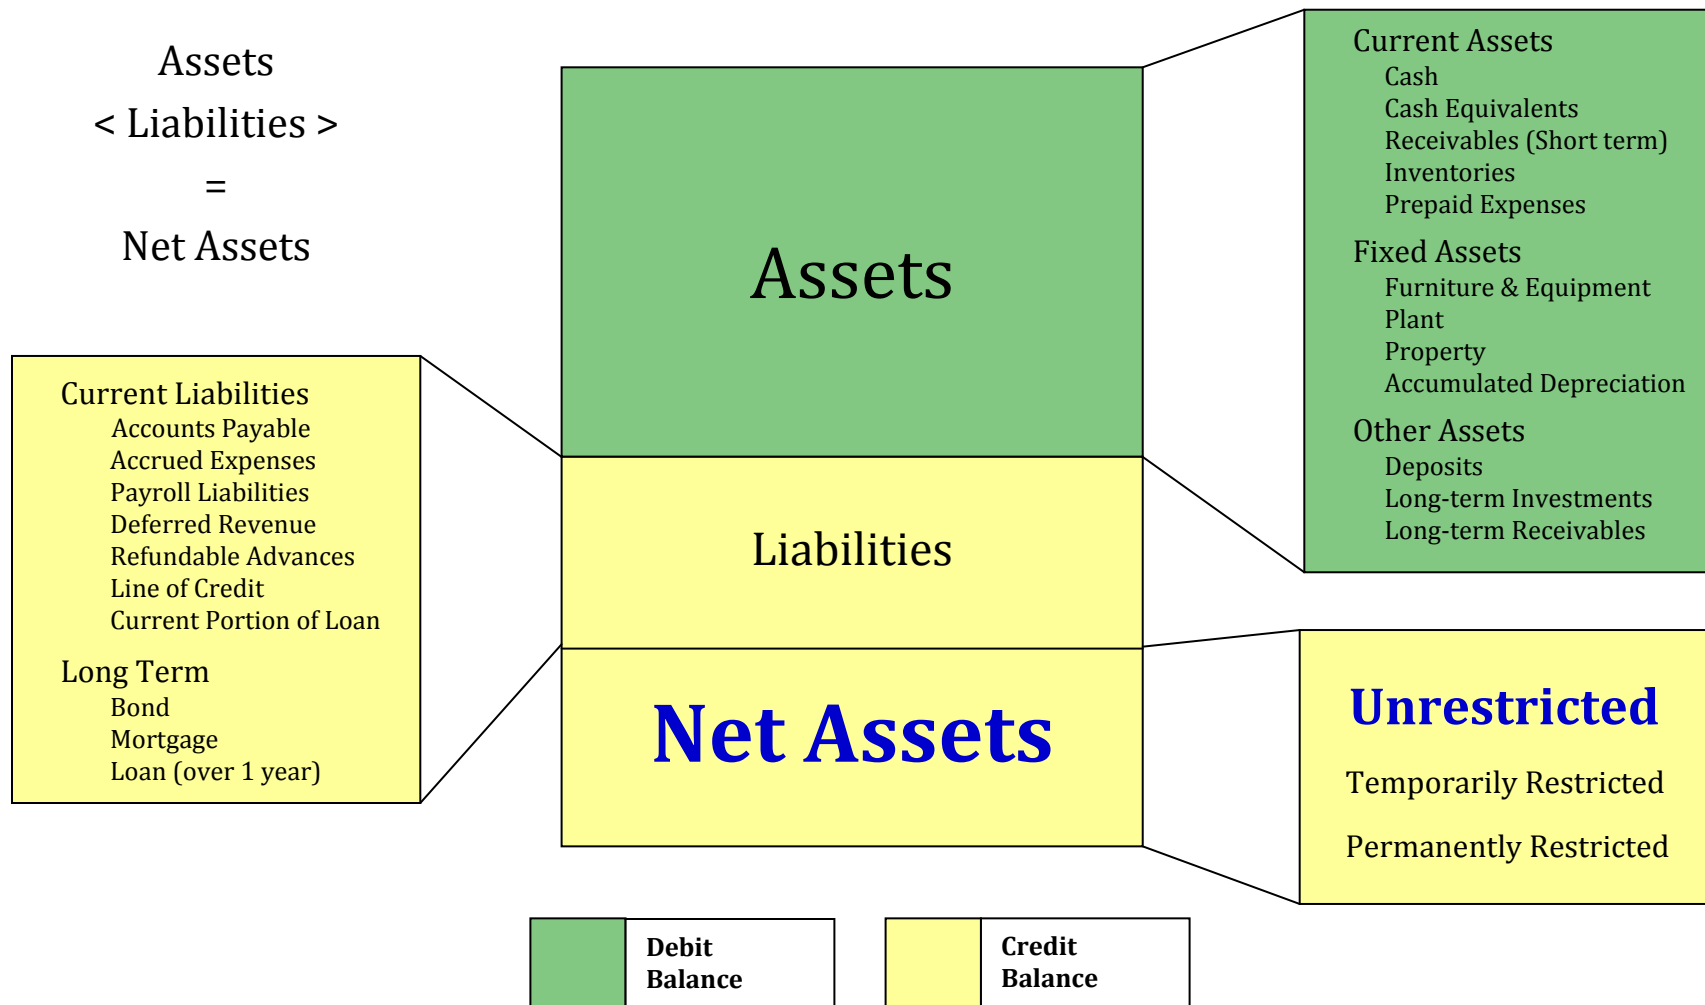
Assets
< Liabilities >
=
Net Assets

Current Liabilities
Accounts Payable
Accrued Expenses
Payroll Liabilities
Deferred Revenue
Refundable Advances
Line of Credit
Current Portion of Loan

Long Term
Bond
Mortgage
Loan (over 1 year)

Assets

Liabilities

Net Assets

Current Assets
Cash
Cash Equivalents
Receivables (Short term)
Inventories
Prepaid Expenses

Fixed Assets
Furniture & Equipment
Plant
Property
Accumulated Depreciation

Other Assets
Deposits
Long-term Investments
Long-term Receivables

Unrestricted

Temporarily Restricted

Permanently Restricted

Debit Balance

Credit Balance